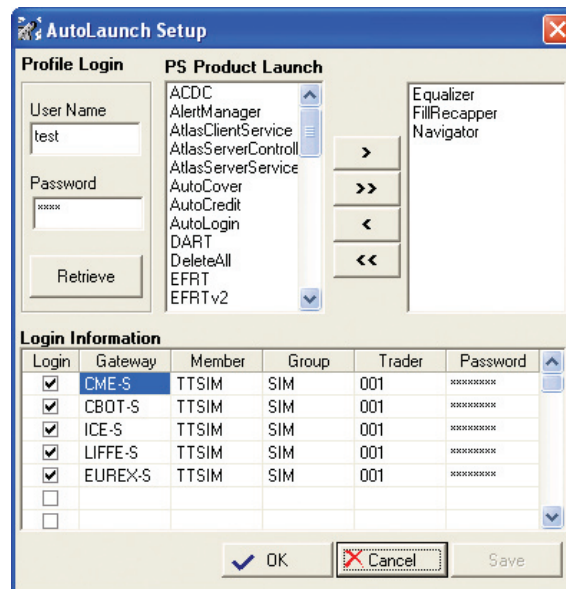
AutoLaunch Setup

Profile Login

User Name
test

Password
****

Retrieve

PS Product Launch

ACDC
AlertManager
AtlasClientService
AtlasServerControll
AtlasServerService
AutoCover
AutoCredit
AutoLogin
DART
DeleteAll
EFRT
EFRTv2

>
>>
<
<<

Equalizer
FillRecapper
Navigator

Login Information

| Login | Gateway | Member | Group | Trader | Password |
|---|---|---|---|---|---|
| ☑ | CME-S | TTSIM | SIM | 001 | ******** |
| ☑ | CBOT-S | TTSIM | SIM | 001 | ******** |
| ☑ | ICE-S | TTSIM | SIM | 001 | ******** |
| ☑ | LIFFE-S | TTSIM | SIM | 001 | ******** |
| ☑ | EUREX-S | TTSIM | SIM | 001 | ******** |
| ☐ | | | | | |
| ☐ | | | | | |

OK
Cancel
Save